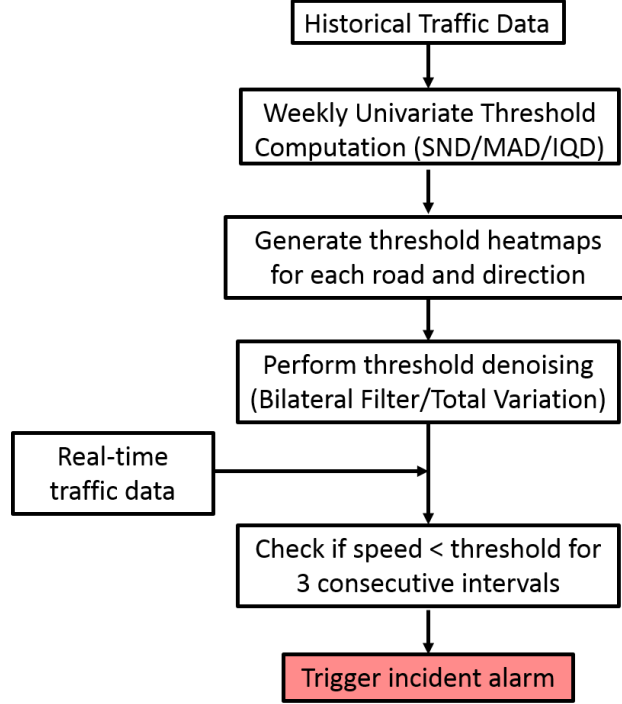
Historical Traffic Data

Weekly Univariate Threshold Computation (SND/MAD/IQD)

Generate threshold heatmaps for each road and direction

Perform threshold denoising (Bilateral Filter/Total Variation)

Real-time traffic data

Check if speed < threshold for 3 consecutive intervals

Trigger incident alarm